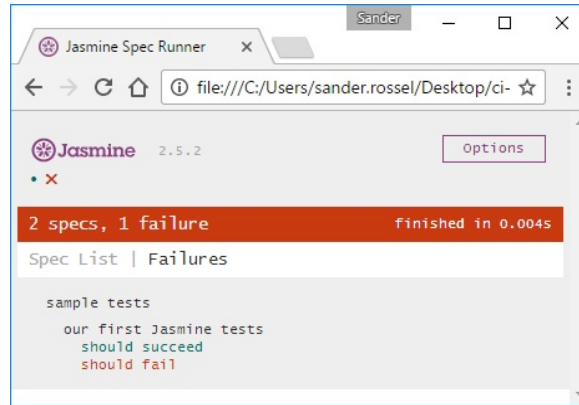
Sander

Jasmine Spec Runner ×

file:///C:/Users/sander.rossel/Desktop/ci-

Jasmine 2.5.2

Options

• ×

2 specs, 1 failure

finished in 0.004s

Spec List | Failures

sample tests

our first Jasmine tests

should succeed

should fail